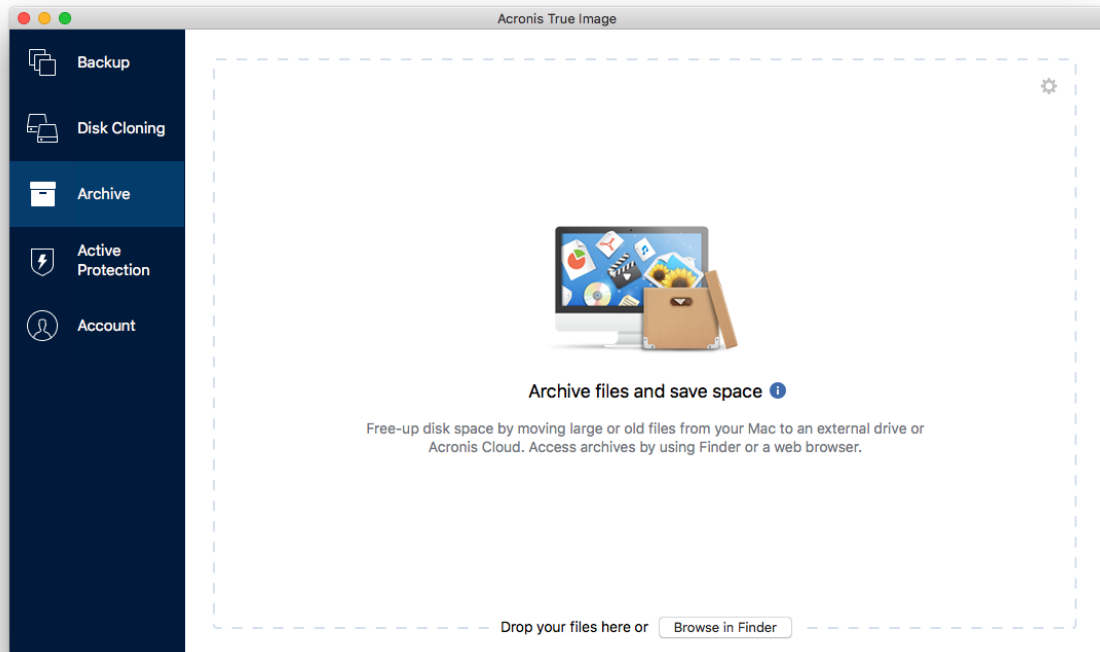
Acronis True Image

Backup

Disk Cloning

Archive

Active Protection

Account

Archive files and save space

Free-up disk space by moving large or old files from your Mac to an external drive or Acronis Cloud. Access archives by using Finder or a web browser.

Drop your files here or Browse in Finder